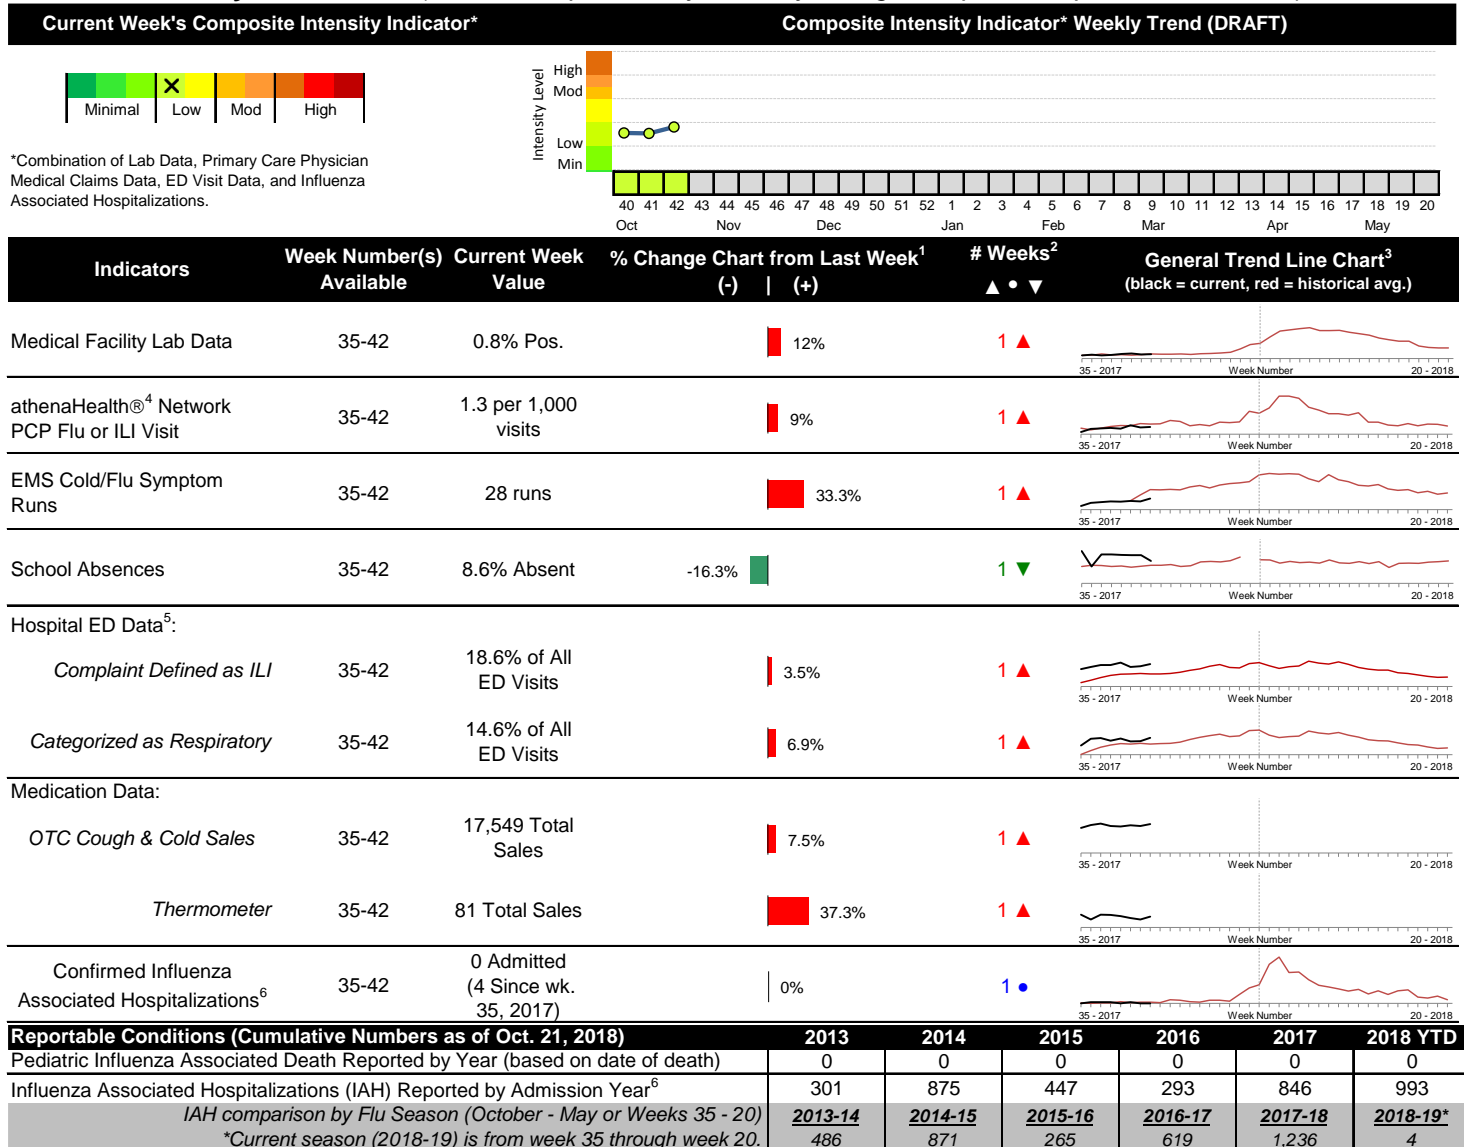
Current Week's Composite Intensity Indicator*

Composite Intensity Indicator* Weekly Trend (DRAFT)

Minimal Low Mod High

*Combination of Lab Data, Primary Care Physician Medical Claims Data, ED Visit Data, and Influenza Associated Hospitalizations.

Intensity Level
High
Mod
Low
Min

40 41 42 43 44 45 46 47 48 49 50 51 52 1 2 3 4 5 6 7 8 9 10 11 12 13 14 15 16 17 18 19 20
Oct Nov Dec Jan Feb Mar Apr May

| Indicators | Week Number(s) Available | Current Week Value | % Change Chart from Last Week$^1$ (-) \| (+) | # Weeks$^2$ ▲ • ▼ | General Trend Line Chart$^3$ (black = current, red = historical avg.) |
|---|---|---|---|---|---|
| Medical Facility Lab Data | 35-42 | 0.8% Pos. | 12% | 1 ▲ | 35 - 2017 Week Number 20 - 2018 |
| athenaHealth®$^4$ Network PCP Flu or ILI Visit | 35-42 | 1.3 per 1,000 visits | 9% | 1 ▲ | 35 - 2017 Week Number 20 - 2018 |
| EMS Cold/Flu Symptom Runs | 35-42 | 28 runs | 33.3% | 1 ▲ | 35 - 2017 Week Number 20 - 2018 |
| School Absences | 35-42 | 8.6% Absent | -16.3% | 1 ▼ | 35 - 2017 Week Number 20 - 2018 |
| Hospital ED Data$^5$: | | | | | |
| Complaint Defined as ILI | 35-42 | 18.6% of All ED Visits | 3.5% | 1 ▲ | 35 - 2017 Week Number 20 - 2018 |
| Categorized as Respiratory | 35-42 | 14.6% of All ED Visits | 6.9% | 1 ▲ | 35 - 2017 Week Number 20 - 2018 |
| Medication Data: | | | | | |
| OTC Cough & Cold Sales | 35-42 | 17,549 Total Sales | 7.5% | 1 ▲ | 35 - 2017 Week Number 20 - 2018 |
| Thermometer | 35-42 | 81 Total Sales | 37.3% | 1 ▲ | 35 - 2017 Week Number 20 - 2018 |
| Confirmed Influenza Associated Hospitalizations$^6$ | 35-42 | 0 Admitted (4 Since wk. 35, 2017) | 0% | 1 • | 35 - 2017 Week Number 20 - 2018 |

| Reportable Conditions (Cumulative Numbers as of Oct. 21, 2018) | 2013 | 2014 | 2015 | 2016 | 2017 | 2018 YTD |
|---|---|---|---|---|---|---|
| Pediatric Influenza Associated Death Reported by Year (based on date of death) | 0 | 0 | 0 | 0 | 0 | 0 |
| Influenza Associated Hospitalizations (IAH) Reported by Admission Year$^6$ | 301 | 875 | 447 | 293 | 846 | 993 |
| IAH comparison by Flu Season (October - May or Weeks 35 - 20) | 2013-14 | 2014-15 | 2015-16 | 2016-17 | 2017-18 | 2018-19* |
| *Current season (2018-19) is from week 35 through week 20. | 486 | 871 | 265 | 619 | 1,236 | 4 |